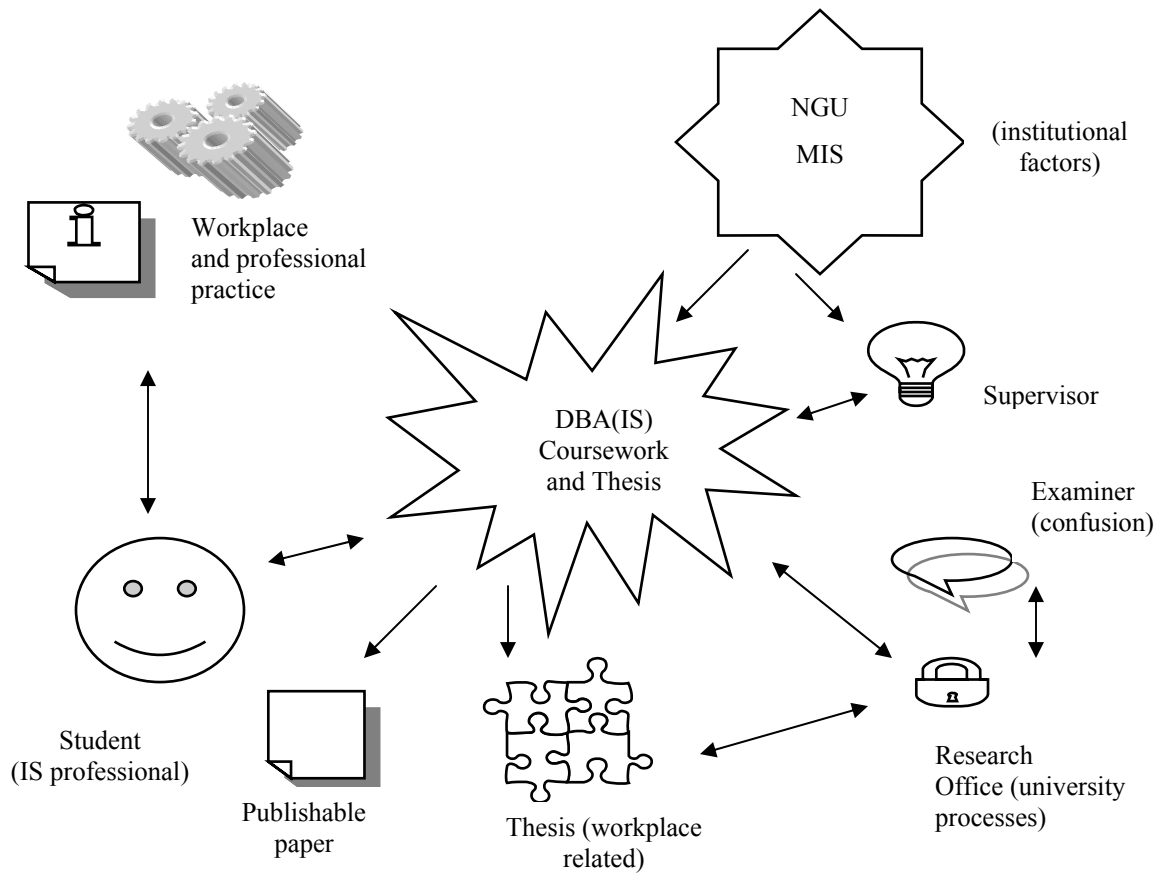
NGU
MIS

(institutional factors)

Workplace and professional practice

DBA(IS) Coursework and Thesis

Supervisor

Examiner (confusion)

Student (IS professional)

Publishable paper

Thesis (workplace related)

Research Office (university processes)